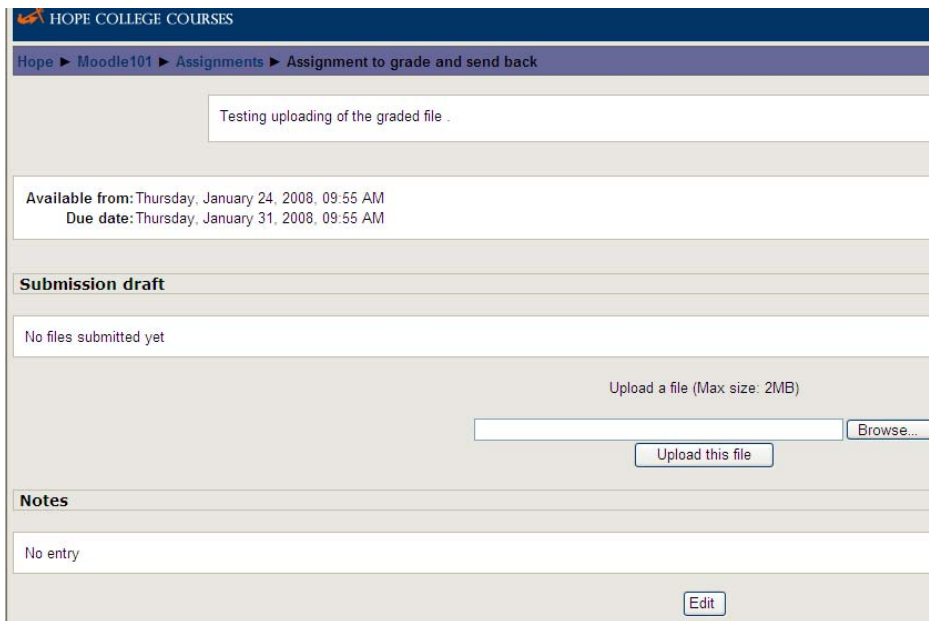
HOPE COLLEGE COURSES

Hope ► Moodle101 ► Assignments ► Assignment to grade and send back

Testing uploading of the graded file .

Available from: Thursday, January 24, 2008, 09:55 AM
Due date: Thursday, January 31, 2008, 09:55 AM

Submission draft

No files submitted yet

Upload a file (Max size: 2MB)

Browse...

Upload this file

Notes

No entry

Edit